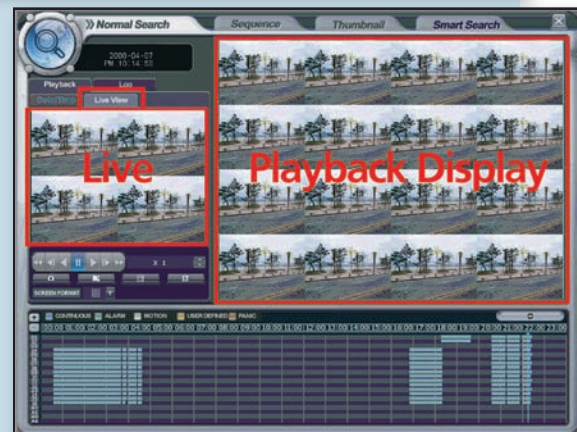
Normal Search
Sequence
Thumbnail
Smart Search
2008-04-07
PM 10:14:52
Playback
Log
Live View
Live
Playback Display
X 1
SCREEN FORMAT
CONTINUOUS
ALARM
MOTION
USER DEFINED
PANIC
00:00 01:00 02:00 03:00 04:00 05:00 06:00 07:00 08:00 09:00 10:00 11:00 12:00 13:00 14:00 15:00 16:00 17:00 18:00 19:00 20:00 21:00 22:00 23:00